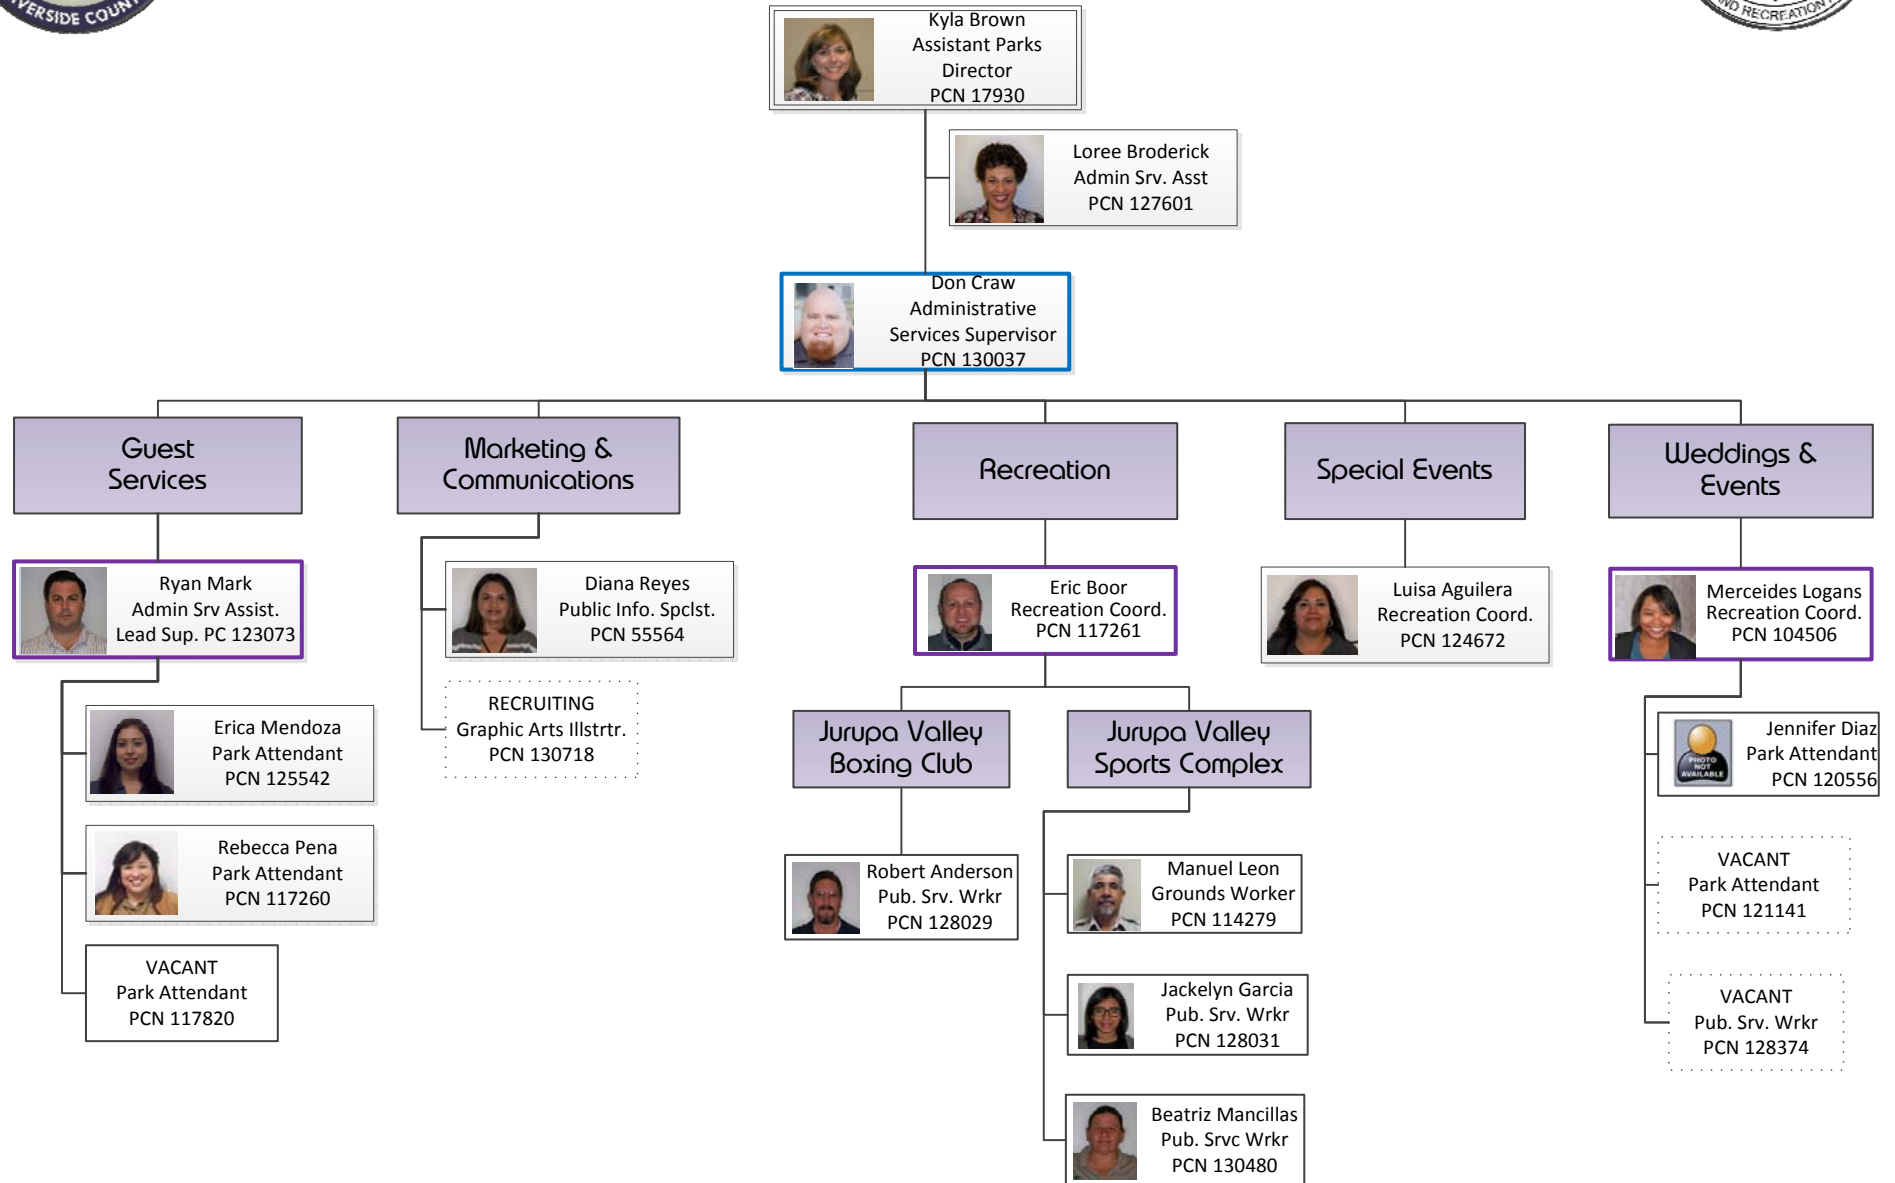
VERSIDE COUN

ND RECREATION

Kyla Brown
Assistant Parks Director
PCN 17930

Loree Broderick
Admin Srv. Asst
PCN 127601

Don Craw
Administrative Services Supervisor
PCN 130037

Guest Services

Marketing & Communications

Recreation

Special Events

Weddings & Events

Ryan Mark
Admin Srv Assist.
Lead Sup. PC 123073

Erica Mendoza
Park Attendant
PCN 125542

Rebecca Pena
Park Attendant
PCN 117260

VACANT
Park Attendant
PCN 117820

Diana Reyes
Public Info. Spclst.
PCN 55564

RECRUITING
Graphic Arts Illstrtr.
PCN 130718

Eric Boor
Recreation Coord.
PCN 117261

Jurupa Valley Boxing Club

Robert Anderson
Pub. Srv. Wrkr
PCN 128029

Jurupa Valley Sports Complex

Manuel Leon
Grounds Worker
PCN 114279

Jackelyn Garcia
Pub. Srv. Wrkr
PCN 128031

Beatriz Mancillas
Pub. Srvc Wrkr
PCN 130480

Luisa Aguilera
Recreation Coord.
PCN 124672

Merceides Logans
Recreation Coord.
PCN 104506

PHOTO NOT AVAILABLE

Jennifer Diaz
Park Attendant
PCN 120556

VACANT
Park Attendant
PCN 121141

VACANT
Pub. Srv. Wrkr
PCN 128374